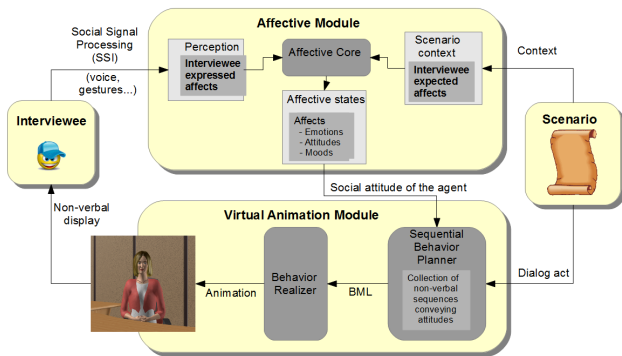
Affective Module

Social Signal Processing (SSI)

(voice, gestures...)

Perception

Interviewee expressed affects

Affective Core

Scenario context

Interviewee expected affects

Context

Affective states

Affects
- Emotions
- Attitudes
- Moods

Interviewee

Scenario

Social attitude of the agent

Non-verbal display

Virtual Animation Module

Sequential Behavior Planner

Collection of non-verbal sequences conveying attitudes

Behavior Realizer

Dialog act

Animation

BML